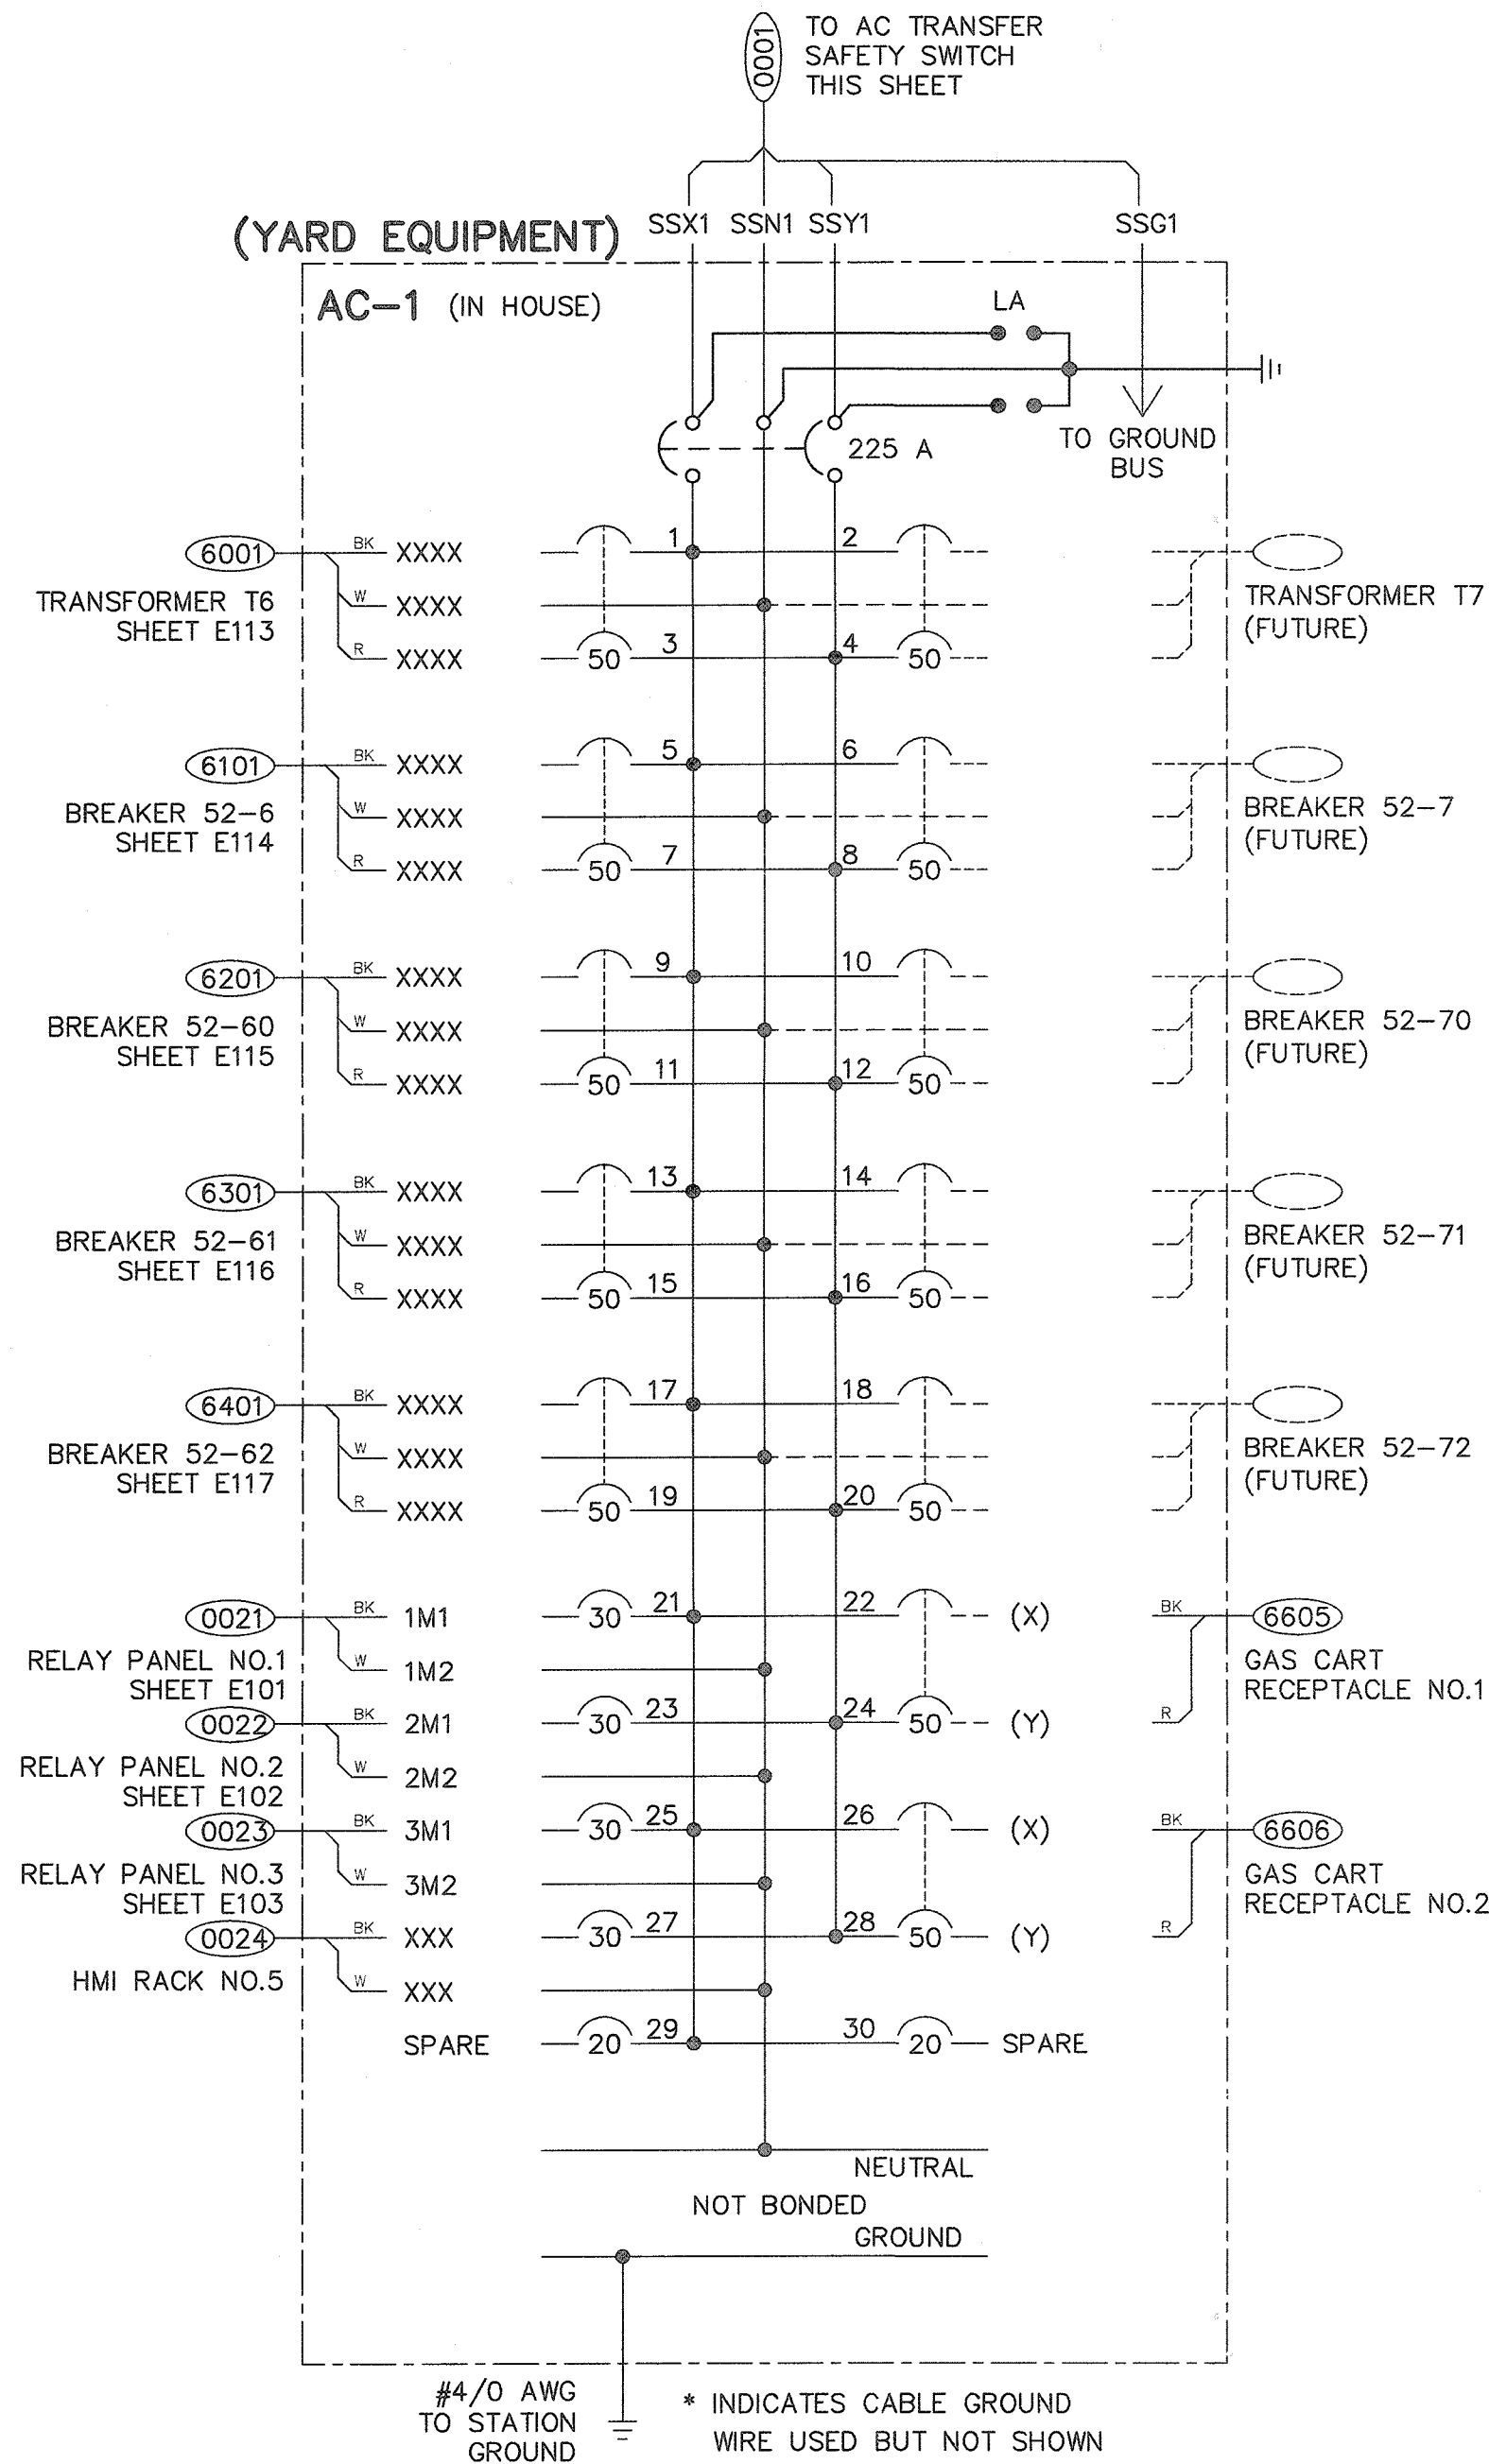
0001

TO AC TRANSFER SAFETY SWITCH THIS SHEET

(YARD EQUIPMENT)

SSX1 SSN1 SSY1 SSG1

AC-1 (IN HOUSE)

LA

225 A

TO GROUND BUS

6001
TRANSFORMER T6
SHEET E113
BK XXXX
W XXXX
R XXXX
1 2
50 3 4 50
TRANSFORMER T7
(FUTURE)

6101
BREAKER 52-6
SHEET E114
BK XXXX
W XXXX
R XXXX
5 6
50 7 8 50
BREAKER 52-7
(FUTURE)

6201
BREAKER 52-60
SHEET E115
BK XXXX
W XXXX
R XXXX
9 10
50 11 12 50
BREAKER 52-70
(FUTURE)

6301
BREAKER 52-61
SHEET E116
BK XXXX
W XXXX
R XXXX
13 14
50 15 16 50
BREAKER 52-71
(FUTURE)

6401
BREAKER 52-62
SHEET E117
BK XXXX
W XXXX
R XXXX
17 18
50 19 20 50
BREAKER 52-72
(FUTURE)

0021
RELAY PANEL NO.1
SHEET E101
BK 1M1
W 1M2
30 21 22 (X)
BK 6605
GAS CART RECEPTACLE NO.1
R

0022
RELAY PANEL NO.2
SHEET E102
BK 2M1
W 2M2
30 23 24 50 (Y)

0023
RELAY PANEL NO.3
SHEET E103
BK 3M1
W 3M2
30 25 26 (X)
BK 6606
GAS CART RECEPTACLE NO.2
R

0024
HMI RACK NO.5
BK XXX
W XXX
30 27 28 50 (Y)

SPARE 20 29 30 20 SPARE

NEUTRAL
NOT BONDED
GROUND

#4/0 AWG TO STATION GROUND

* INDICATES CABLE GROUND WIRE USED BUT NOT SHOWN